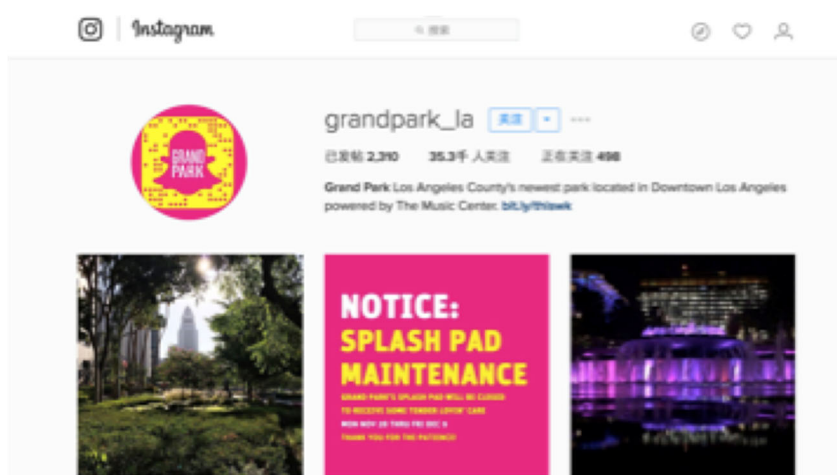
Instagram

搜索

grandpark_la 关注 ▾ ···

已发帖 2,310 35.3千 人关注 正在关注 498

Grand Park Los Angeles County's newest park located in Downtown Los Angeles powered by The Music Center. bit.ly/thiswk

GRAND PARK

NOTICE:
SPLASH PAD
MAINTENANCE

GRAND PARK'S SPLASH PAD WILL BE CLOSED
TO RECEIVE SOME TENDER LOVIN' CARE
MON NOV 20 THRU FRI DEC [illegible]
THANK YOU FOR THE PATIENCE!